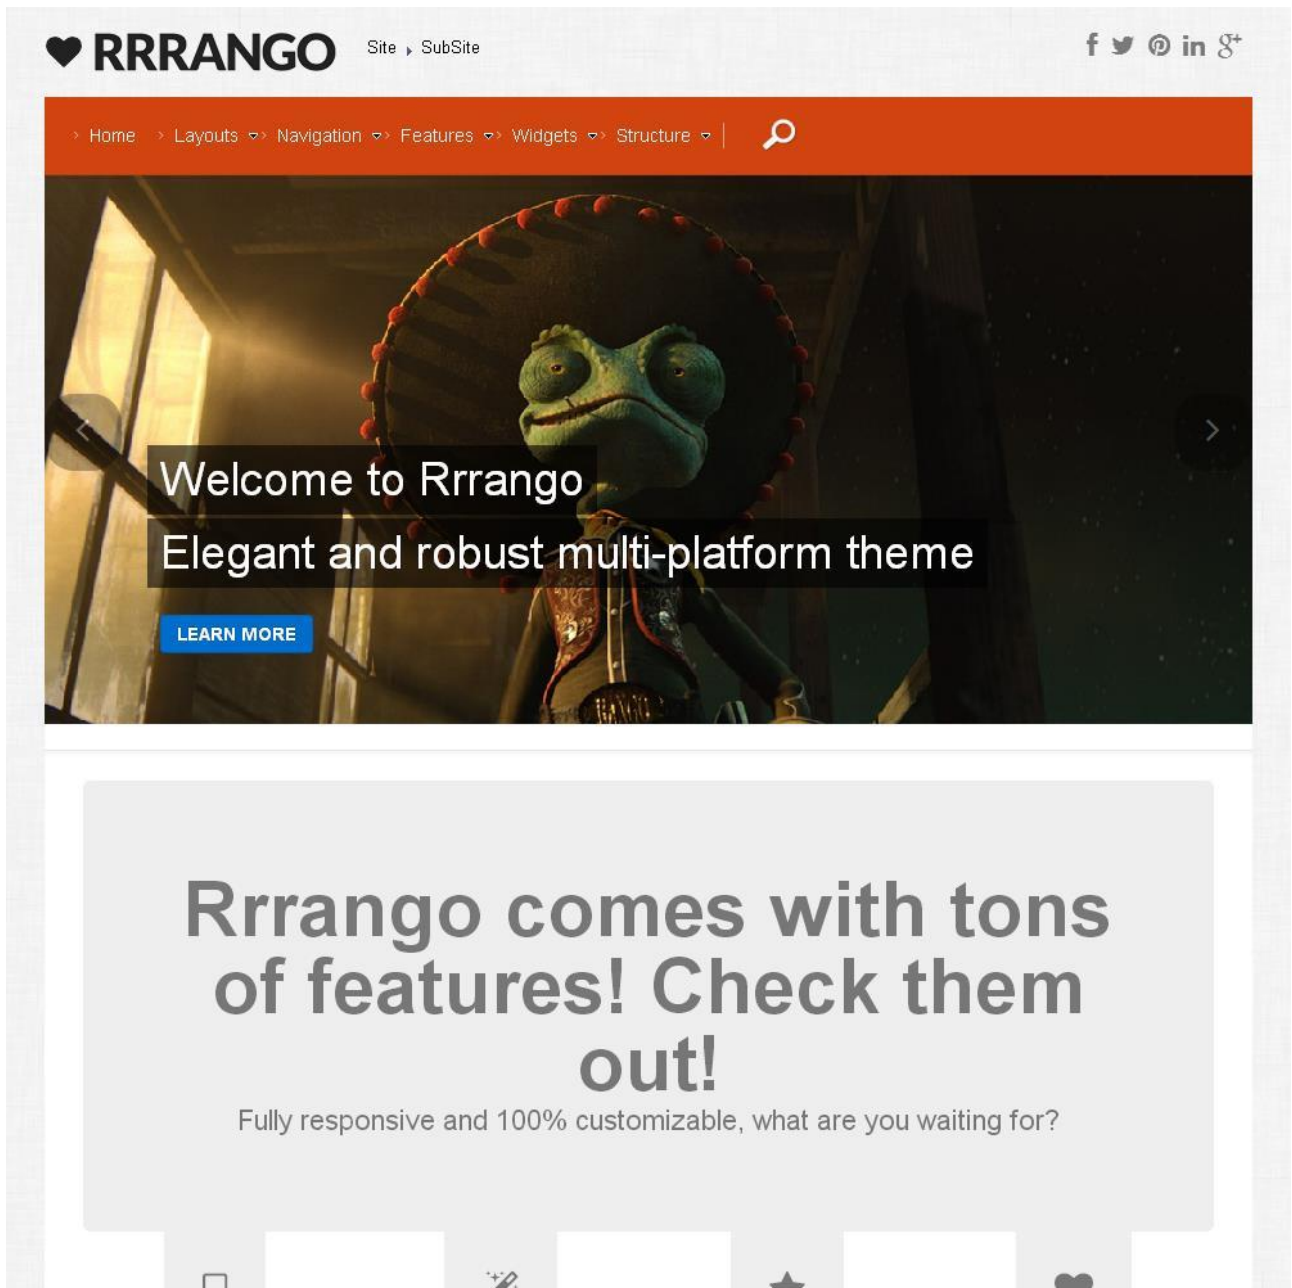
RRRANGO Site SubSite

f in

Home Layouts Navigation Features Widgets Structure

Welcome to Rrrango

Elegant and robust multi-platform theme

LEARN MORE

Rrrango comes with tons of features! Check them out!

Fully responsive and 100% customizable, what are you waiting for?